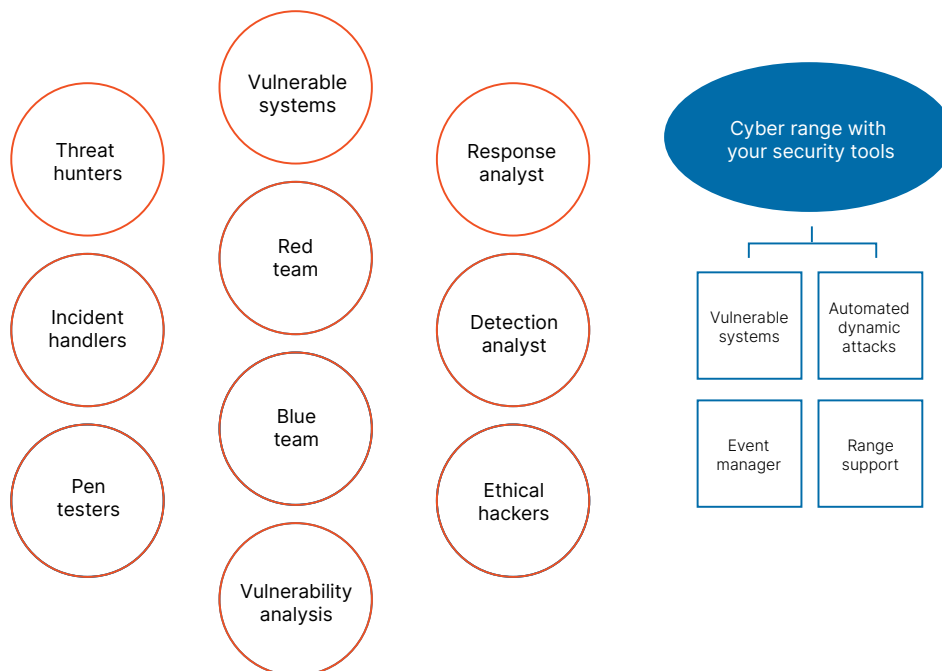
Vulnerable systems

Threat hunters

Response analyst

Cyber range with your security tools

Red team

Incident handlers

Detection analyst

Vulnerable systems

Automated dynamic attacks

Blue team

Event manager

Range support

Pen testers

Ethical hackers

Vulnerability analysis